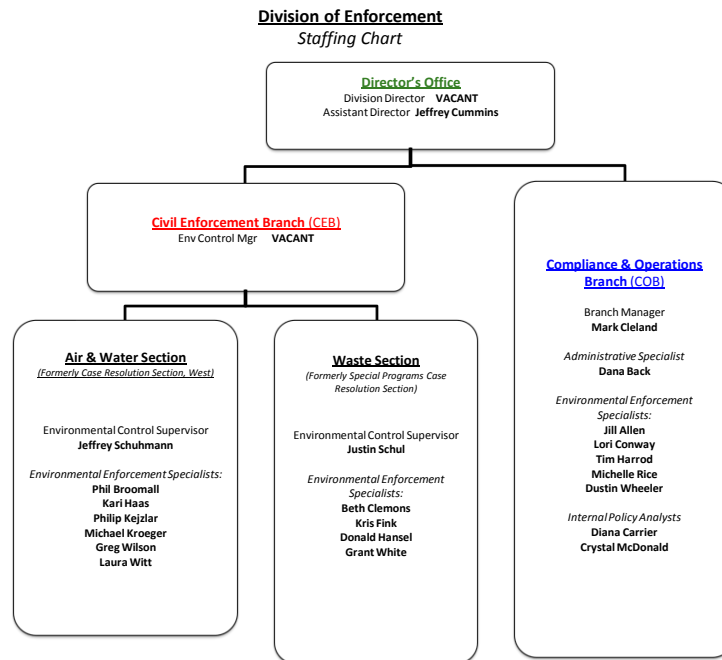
**Division of Enforcement**
*Staffing Chart*

**Director's Office**
Division Director **VACANT**
Assistant Director **Jeffrey Cummins**

**Civil Enforcement Branch** (CEB)
Env Control Mgr **VACANT**

**Compliance & Operations Branch** (COB)

Branch Manager
**Mark Cleland**

*Administrative Specialist*
**Dana Back**

*Environmental Enforcement Specialists:*
**Jill Allen**
**Lori Conway**
**Tim Harrod**
**Michelle Rice**
**Dustin Wheeler**

*Internal Policy Analysts*
**Diana Carrier**
**Crystal McDonald**

**Air & Water Section**
*(Formerly Case Resolution Section, West)*

Environmental Control Supervisor
**Jeffrey Schuhmann**

*Environmental Enforcement Specialists:*
**Phil Broomall**
**Kari Haas**
**Philip Kejzlar**
**Michael Kroeger**
**Greg Wilson**
**Laura Witt**

**Waste Section**
*(Formerly Special Programs Case Resolution Section)*

Environmental Control Supervisor
**Justin Schul**

*Environmental Enforcement Specialists:*
**Beth Clemons**
**Kris Fink**
**Donald Hansel**
**Grant White**